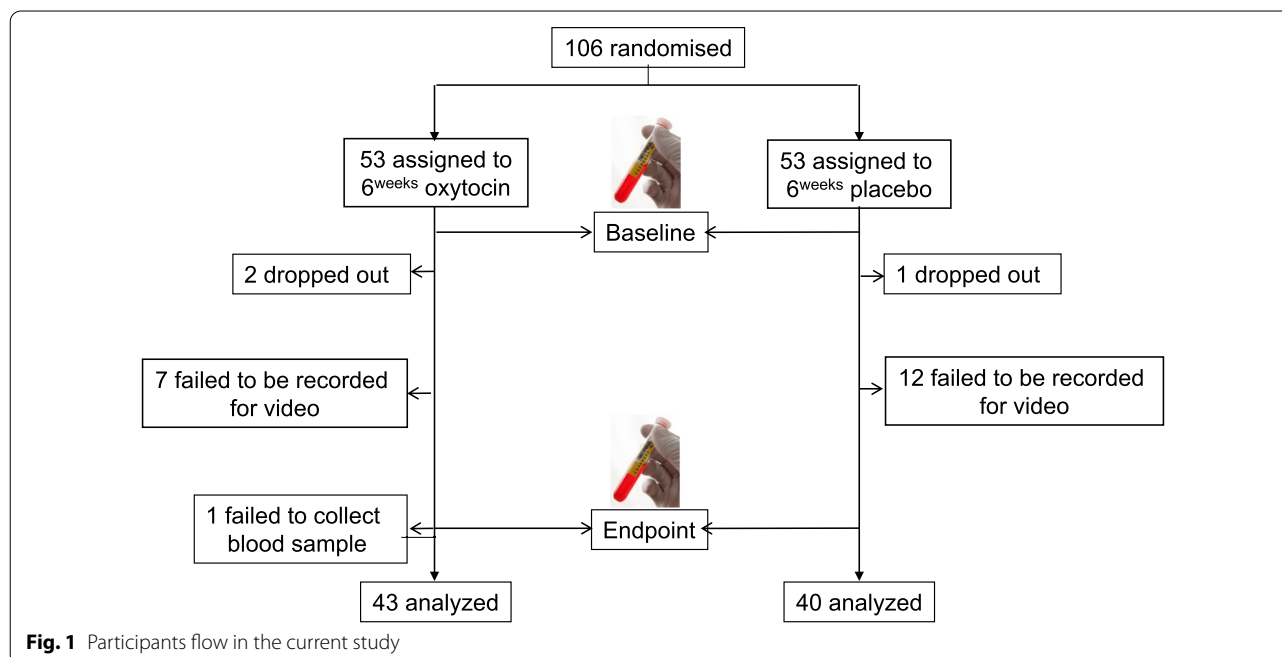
106 randomised

53 assigned to $6^{weeks}$ oxytocin

53 assigned to $6^{weeks}$ placebo

Baseline

2 dropped out

1 dropped out

7 failed to be recorded for video

12 failed to be recorded for video

1 failed to collect blood sample

Endpoint

43 analyzed

40 analyzed

**Fig. 1** Participants flow in the current study